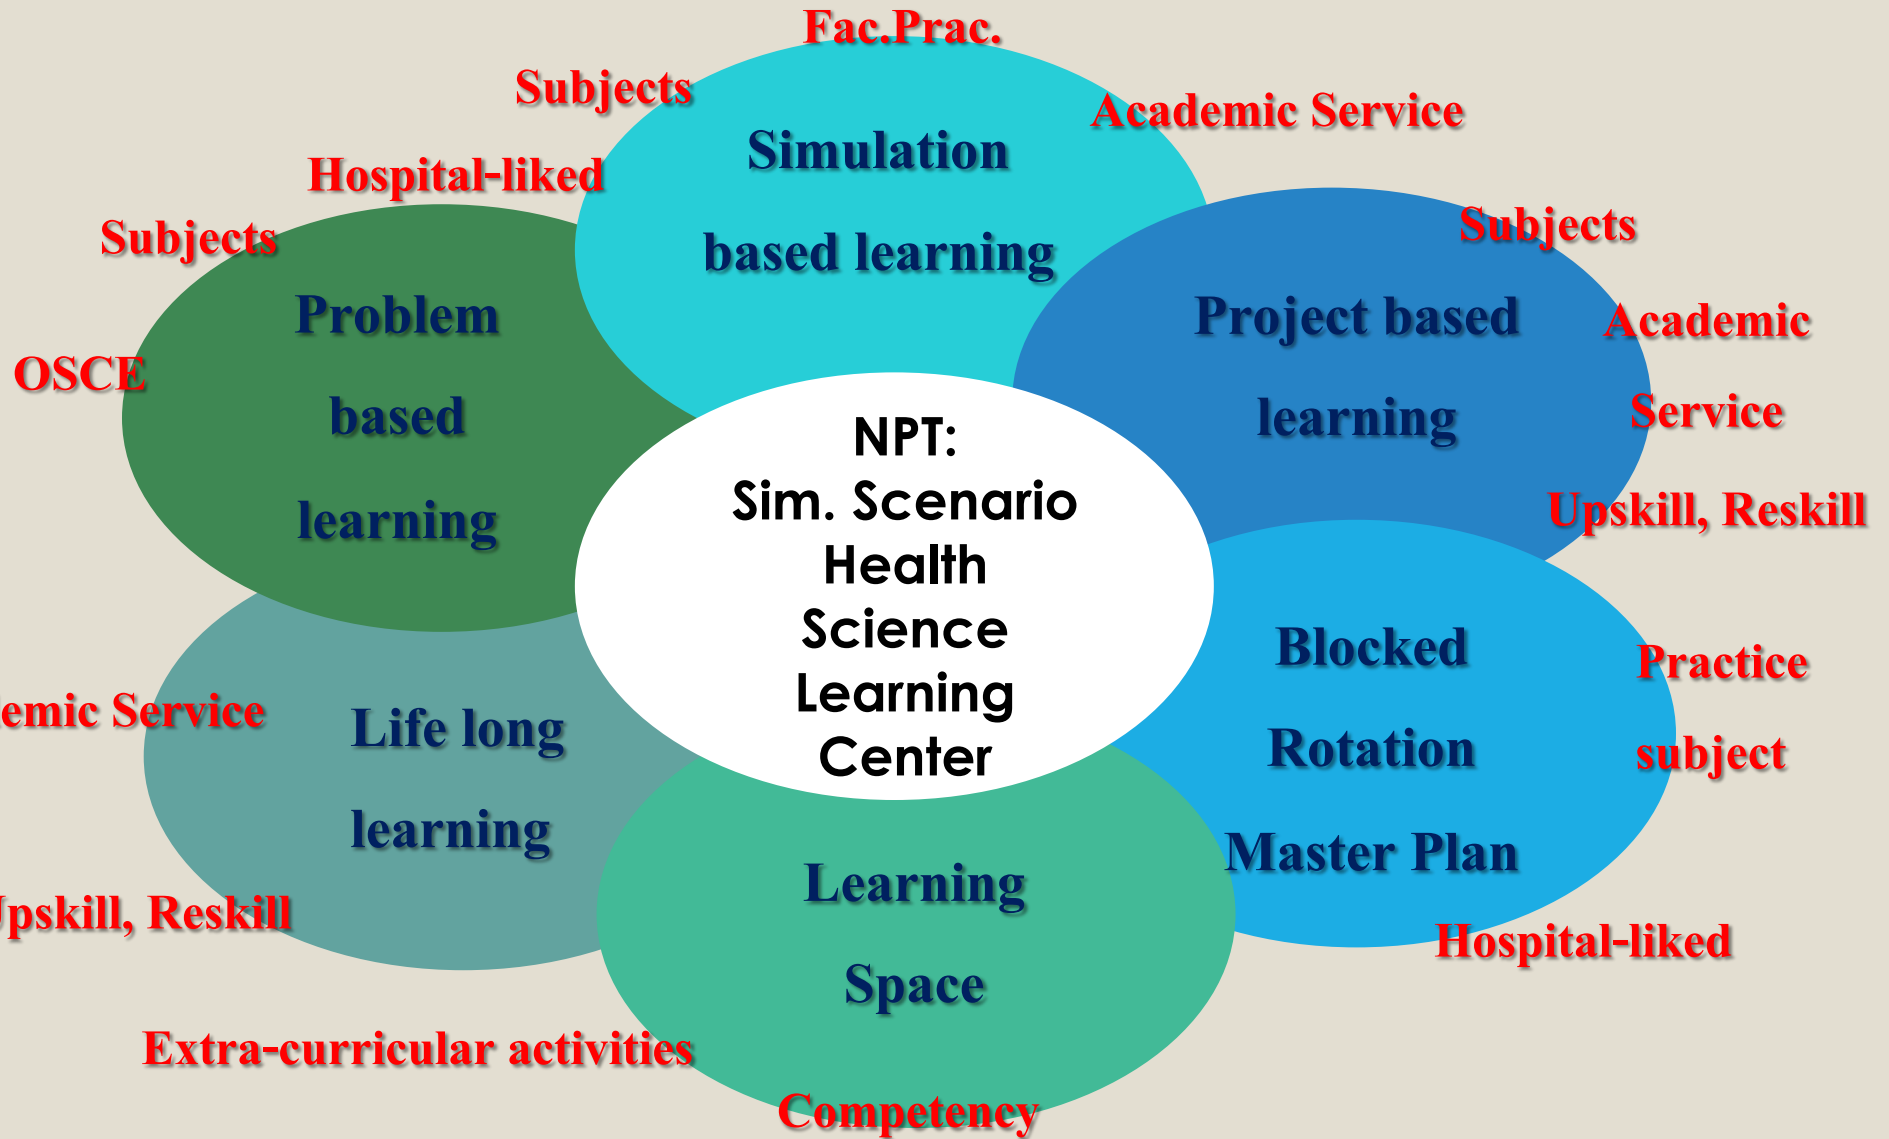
Fac.Prac.

Subjects

Academic Service

Hospital-liked

Simulation based learning

Subjects

Subjects

Problem based learning

Project based learning

Academic Service

OSCE

NPT:
Sim. Scenario
Health
Science
Learning
Center

Upskill, Reskill

Blocked Rotation Master Plan

Practice subject

emic Service

Life long learning

pskill, Reskill

Learning Space

Hospital-liked

Extra-curricular activities

Competency